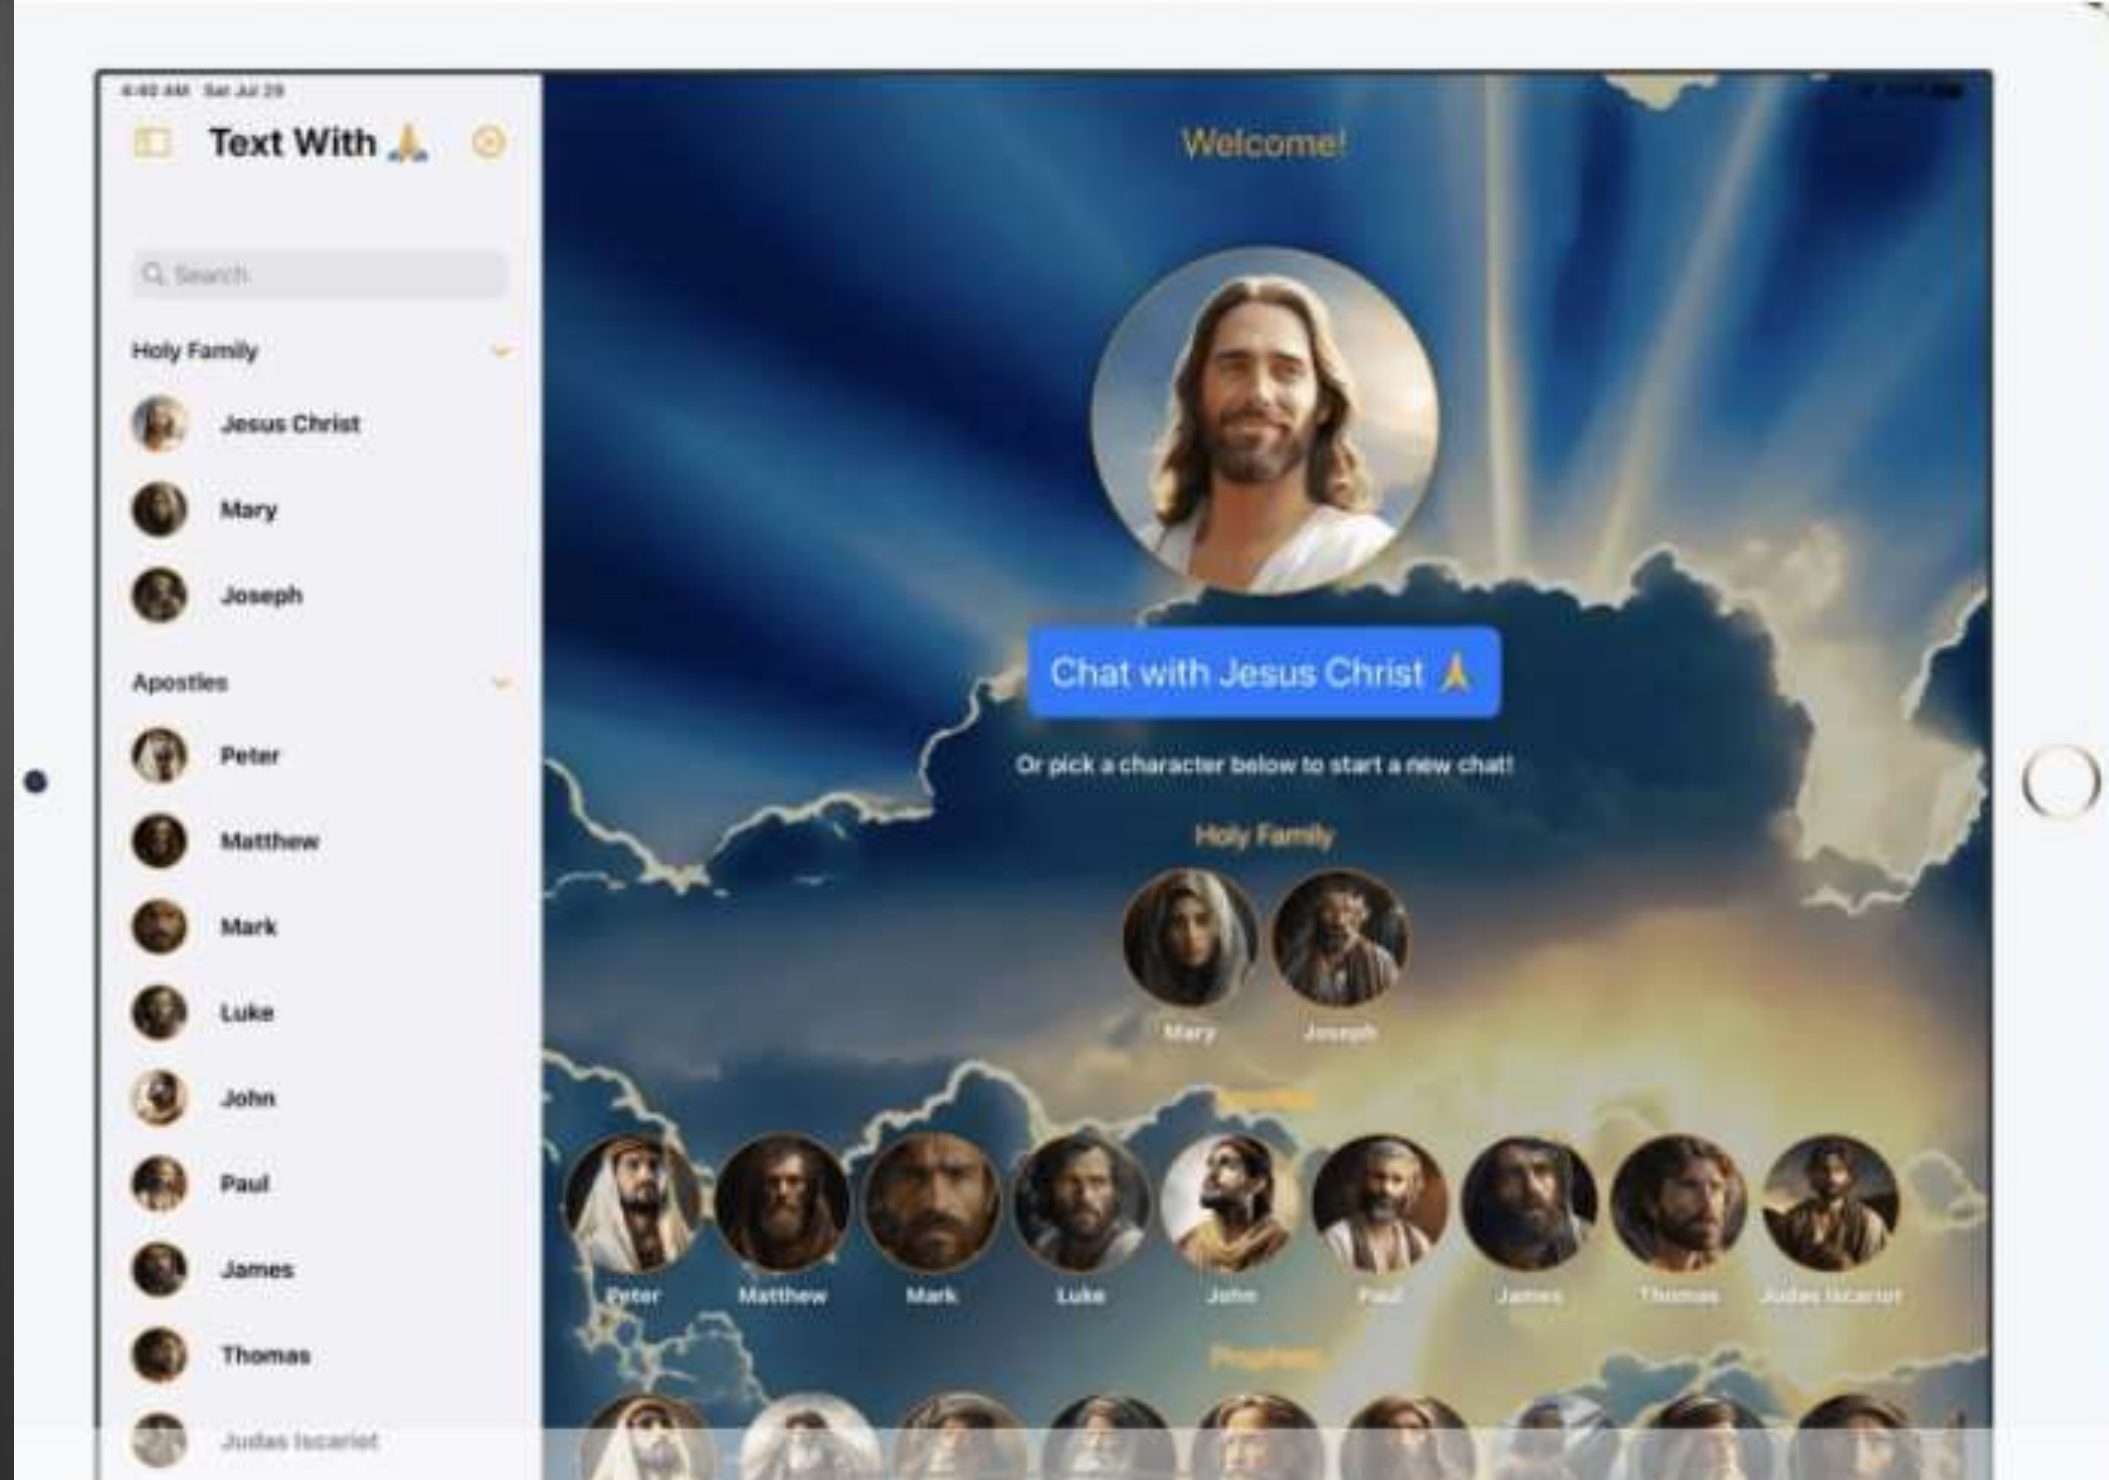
4:40 AM Sat Jul 29

Text With 🙏

Search

Holy Family

Jesus Christ

Mary

Joseph

Apostles

Peter

Matthew

Mark

Luke

John

Paul

James

Thomas

Judas Iscariot

Welcome!

Chat with Jesus Christ 🙏

Or pick a character below to start a new chat!

Holy Family

Mary

Joseph

Apostles

Peter

Matthew

Mark

Luke

John

Paul

James

Thomas

Judas Iscariot

Prophets